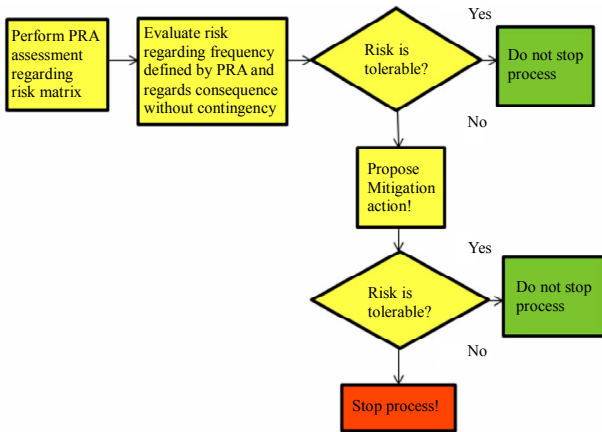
Perform PRA assessment regarding risk matrix

Evaluate risk regarding frequency defined by PRA and regards consequence without contingency

Risk is tolerable?

Yes

Do not stop process

No

Propose Mitigation action!

Yes

Risk is tolerable?

Do not stop process

No

Stop process!